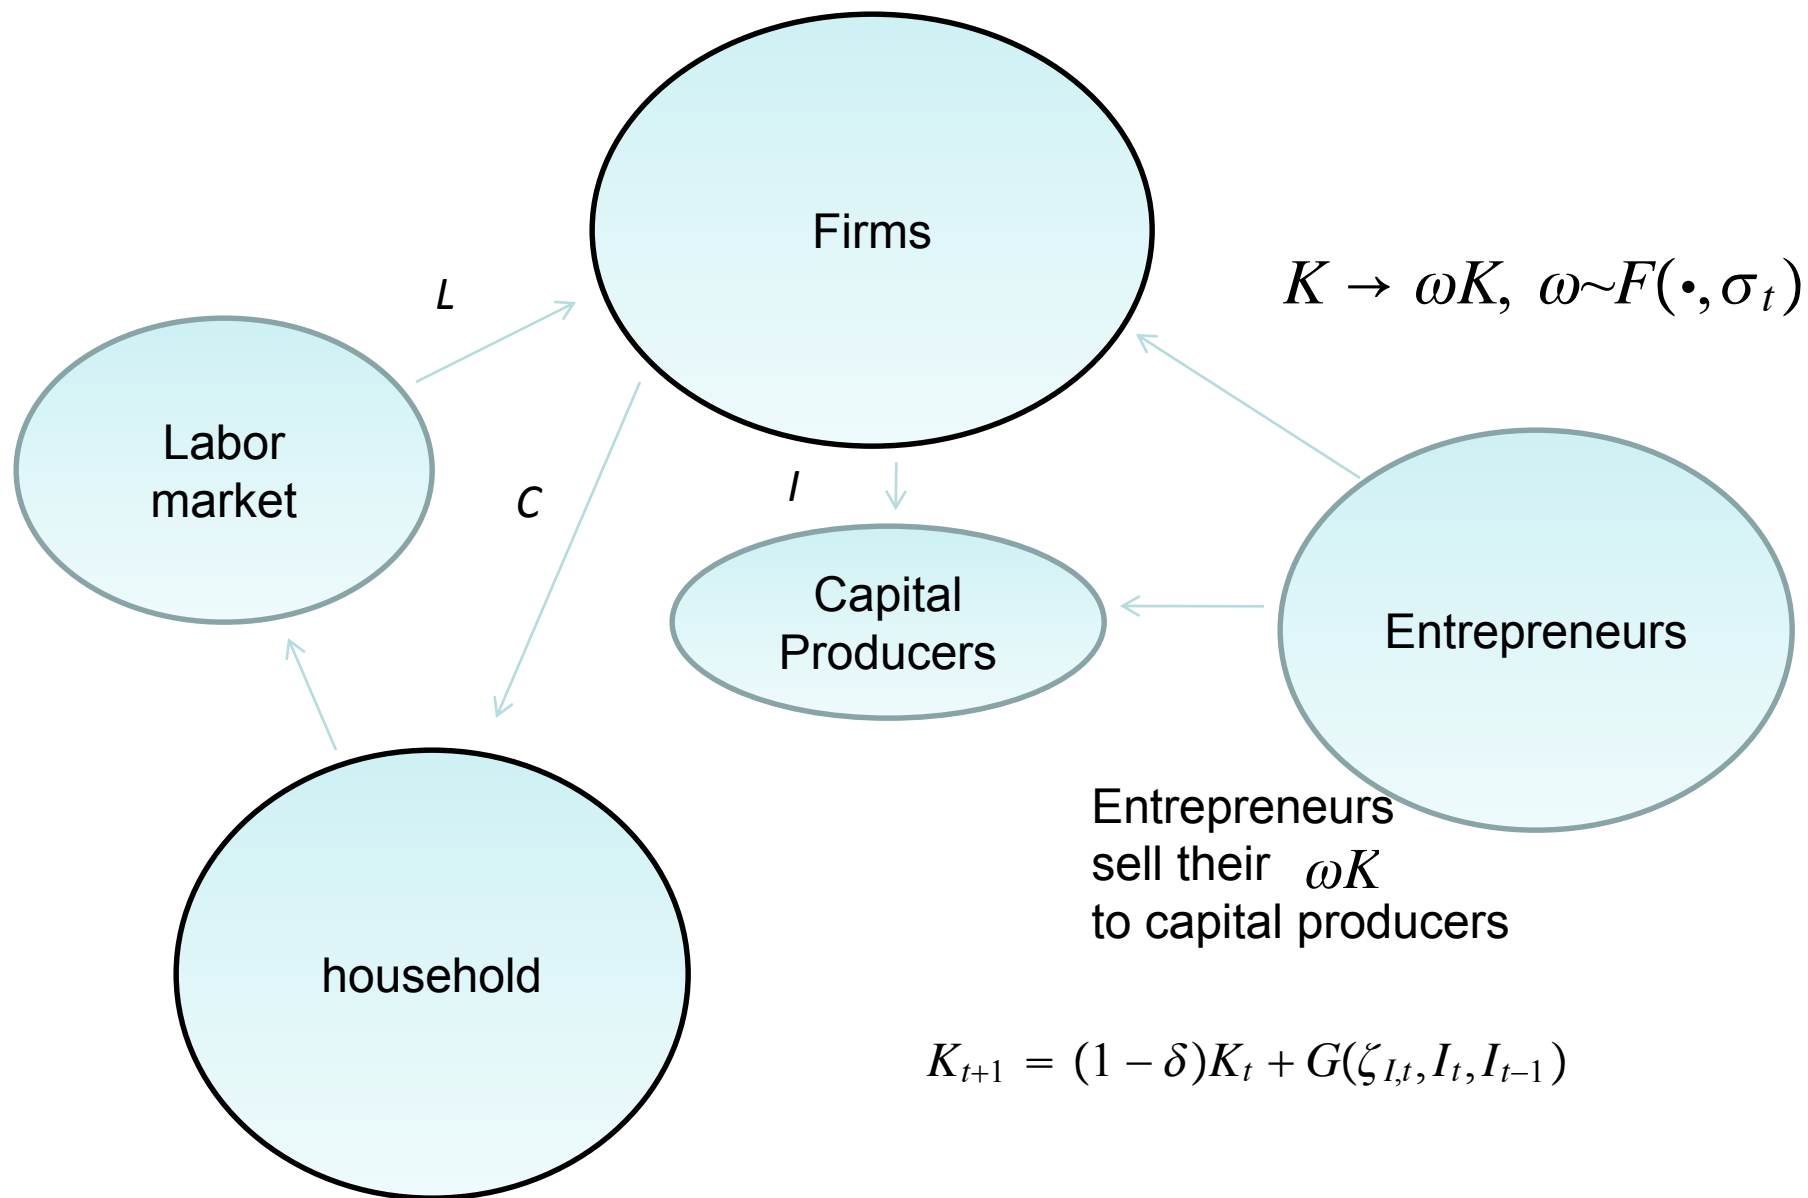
Firms

$K \rightarrow \omega K, \ \omega \sim F(\bullet, \sigma_t)$

L

Labor market

C

I

Capital Producers

Entrepreneurs

household

Entrepreneurs sell their $\omega K$ to capital producers

$K_{t+1} = (1-\delta)K_t + G(\zeta_{I,t}, I_t, I_{t-1})$